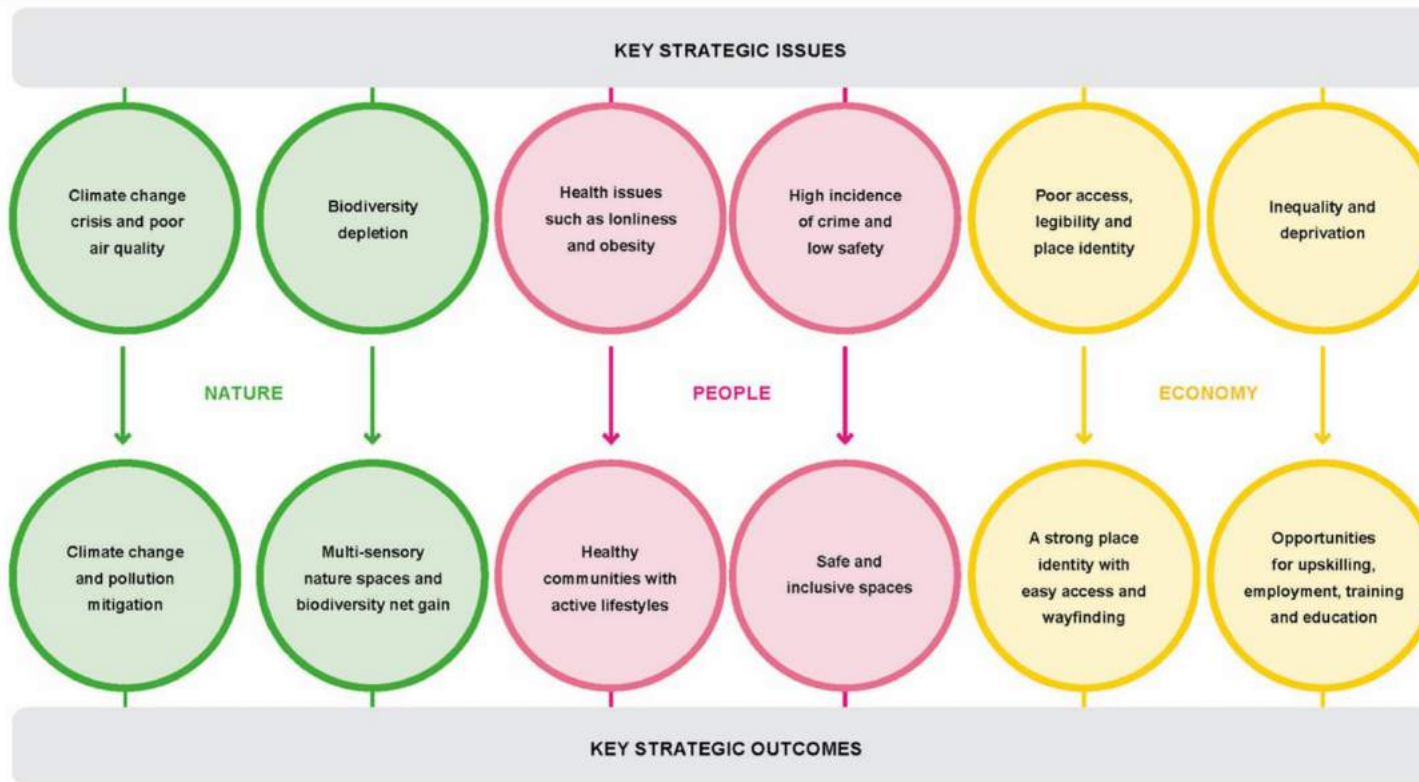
KEY STRATEGIC ISSUES

Climate change crisis and poor air quality

Biodiversity depletion

Health issues such as lonliness and obesity

High incidence of crime and low safety

Poor access, legibility and place identity

Inequality and deprivation

NATURE

PEOPLE

ECONOMY

Climate change and pollution mitigation

Multi-sensory nature spaces and biodiversity net gain

Healthy communities with active lifestyles

Safe and inclusive spaces

A strong place identity with easy access and wayfinding

Opportunities for upskilling, employment, training and education

KEY STRATEGIC OUTCOMES